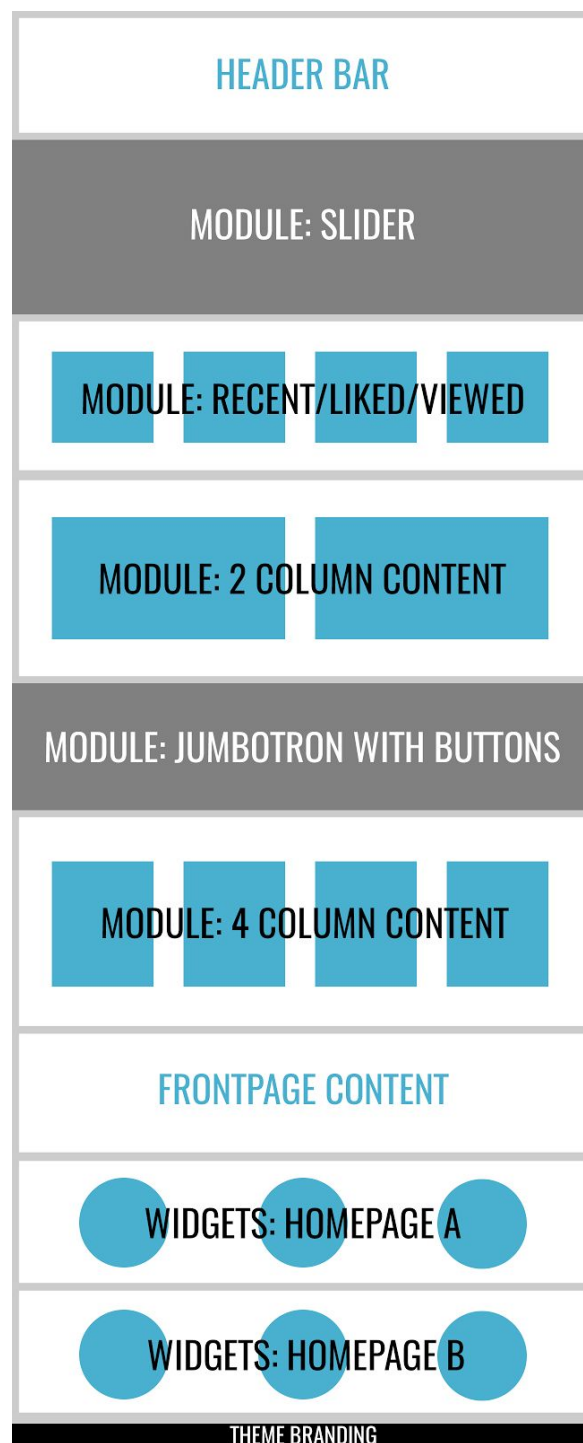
HEADER BAR

MODULE: SLIDER

MODULE: RECENT/LIKED/VIEWED

MODULE: 2 COLUMN CONTENT

MODULE: JUMBOTRON WITH BUTTONS

MODULE: 4 COLUMN CONTENT

FRONTPAGE CONTENT

WIDGETS: HOMEPAGE A

WIDGETS: HOMEPAGE B

THEME BRANDING